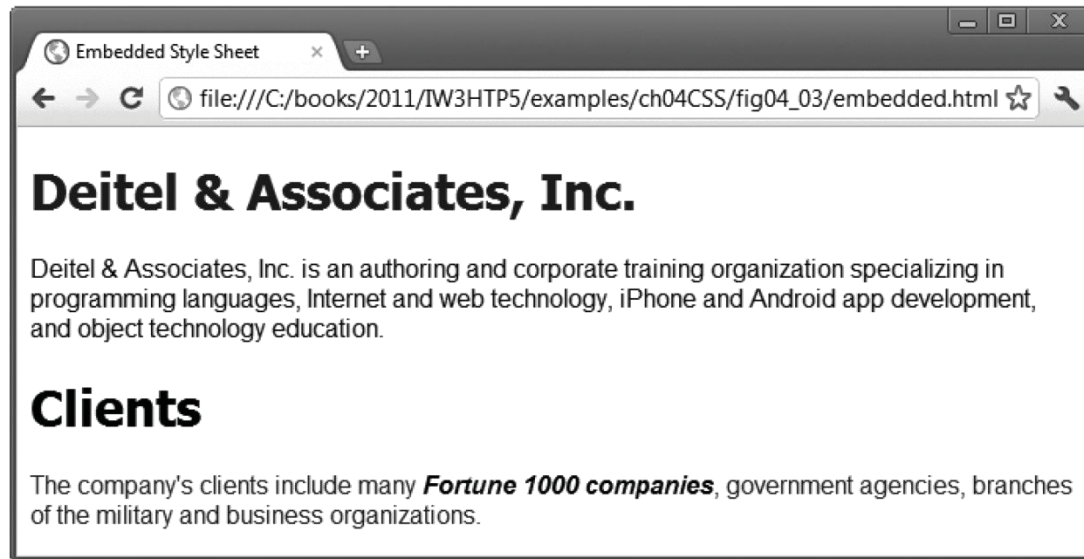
Embedded Style Sheet ×

file:///C:/books/2011/IW3HTP5/examples/ch04CSS/fig04_03/embedded.html

# Deitel & Associates, Inc.

Deitel & Associates, Inc. is an authoring and corporate training organization specializing in programming languages, Internet and web technology, iPhone and Android app development, and object technology education.

# Clients

The company's clients include many ***Fortune 1000 companies***, government agencies, branches of the military and business organizations.